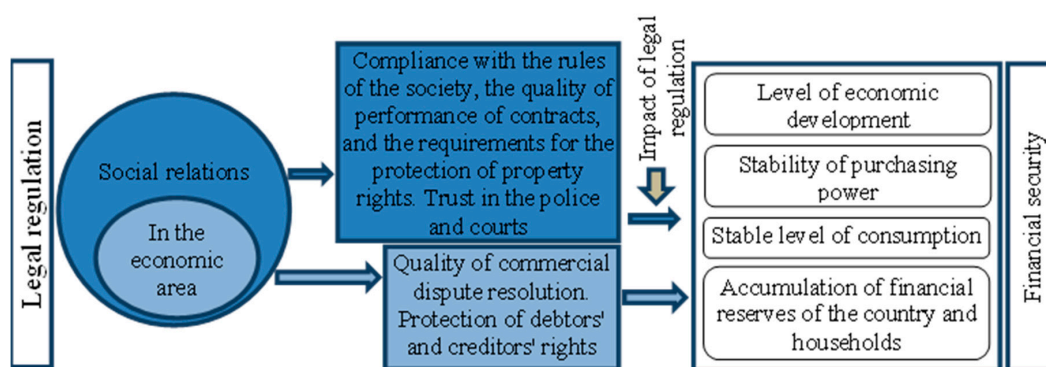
Legal regulation

Social relations

In the economic area

Compliance with the rules of the society, the quality of performance of contracts, and the requirements for the protection of property rights. Trust in the police and courts

Quality of commercial dispute resolution. Protection of debtors' and creditors' rights

Impact of legal regulation

Level of economic development

Stability of purchasing power

Stable level of consumption

Accumulation of financial reserves of the country and households

Financial security